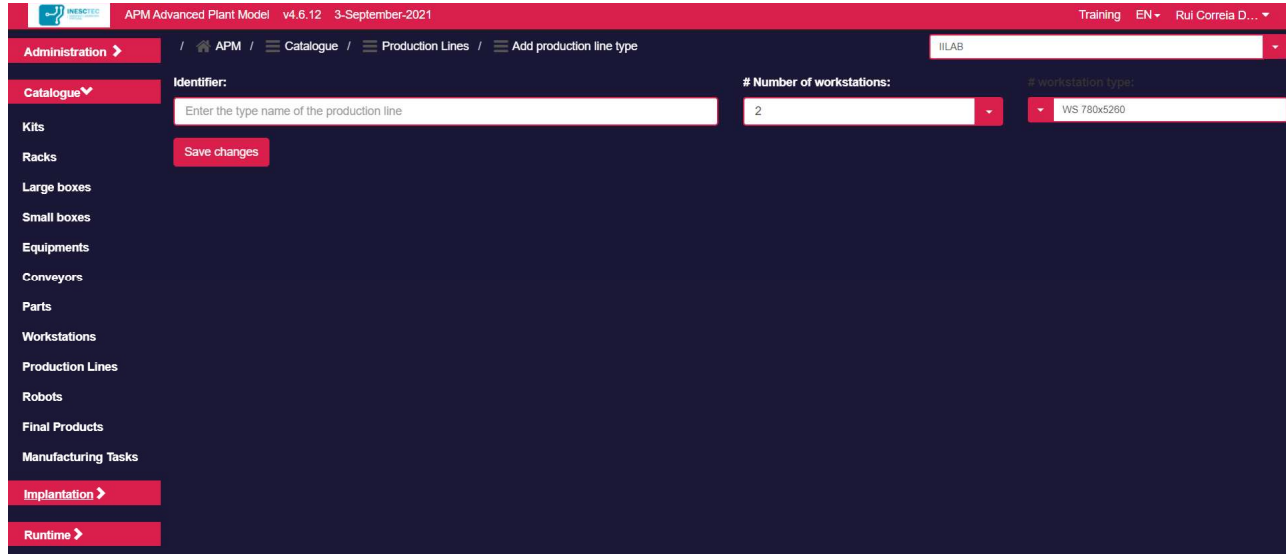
INESCTEC APM Advanced Plant Model v4.6.12 3-September-2021

Training EN Rui Correia D...

Administration

/ APM / Catalogue / Production Lines / Add production line type

IILAB

Catalogue

Kits

Racks

Large boxes

Small boxes

Equipments

Conveyors

Parts

Workstations

Production Lines

Robots

Final Products

Manufacturing Tasks

Implantation

Runtime

Identifier:

Enter the type name of the production line

Save changes

# Number of workstations:

2

# workstation type:

WS 780x5260